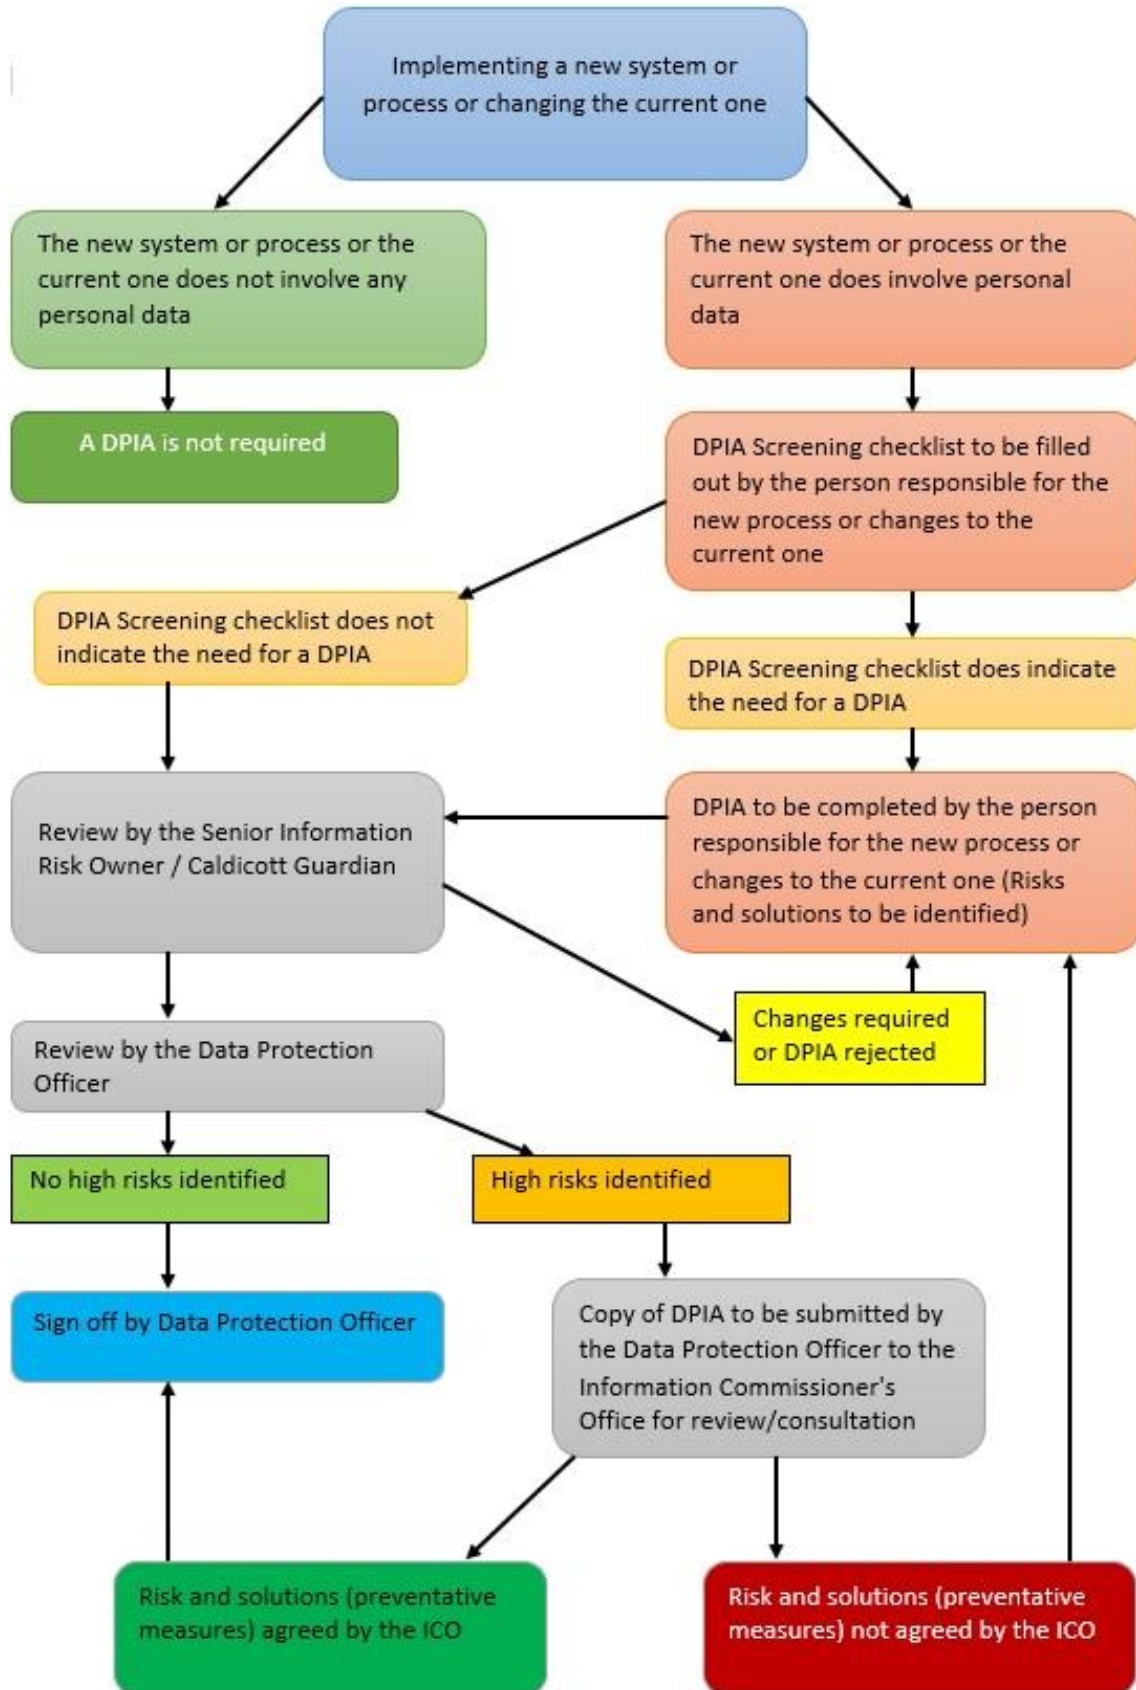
Implementing a new system or process or changing the current one

The new system or process or the current one does not involve any personal data

The new system or process or the current one does involve personal data

A DPIA is not required

DPIA Screening checklist to be filled out by the person responsible for the new process or changes to the current one

DPIA Screening checklist does not indicate the need for a DPIA

DPIA Screening checklist does indicate the need for a DPIA

Review by the Senior Information Risk Owner / Caldicott Guardian

DPIA to be completed by the person responsible for the new process or changes to the current one (Risks and solutions to be identified)

Review by the Data Protection Officer

Changes required or DPIA rejected

No high risks identified

High risks identified

Sign off by Data Protection Officer

Copy of DPIA to be submitted by the Data Protection Officer to the Information Commissioner's Office for review/consultation

Risk and solutions (preventative measures) agreed by the ICO

Risk and solutions (preventative measures) not agreed by the ICO